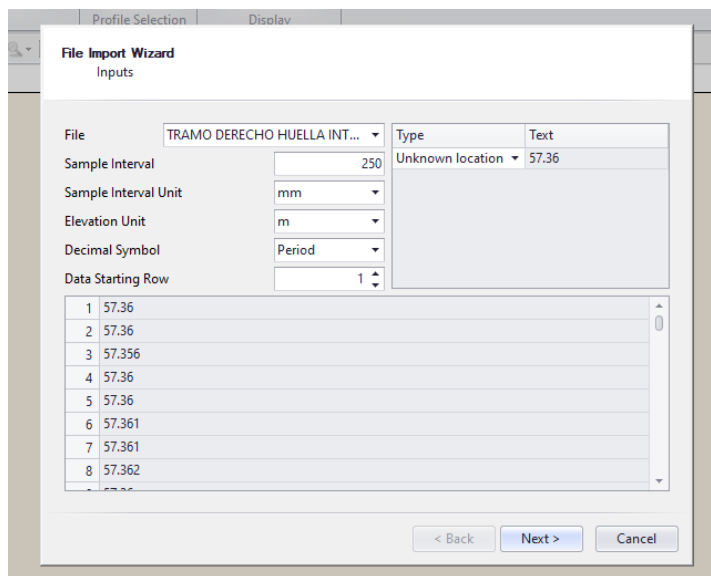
Profile Selection Display

File Import Wizard
Inputs

File TRAMO DERECHO HUELLA INT...
Sample Interval 250
Sample Interval Unit mm
Elevation Unit m
Decimal Symbol Period
Data Starting Row 1

| Type | Text |
|---|---|
| Unknown location | 57.36 |

| | |
|---|---|
| 1 | 57.36 |
| 2 | 57.36 |
| 3 | 57.356 |
| 4 | 57.36 |
| 5 | 57.36 |
| 6 | 57.361 |
| 7 | 57.361 |
| 8 | 57.362 |
| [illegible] | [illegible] |

< Back Next > Cancel